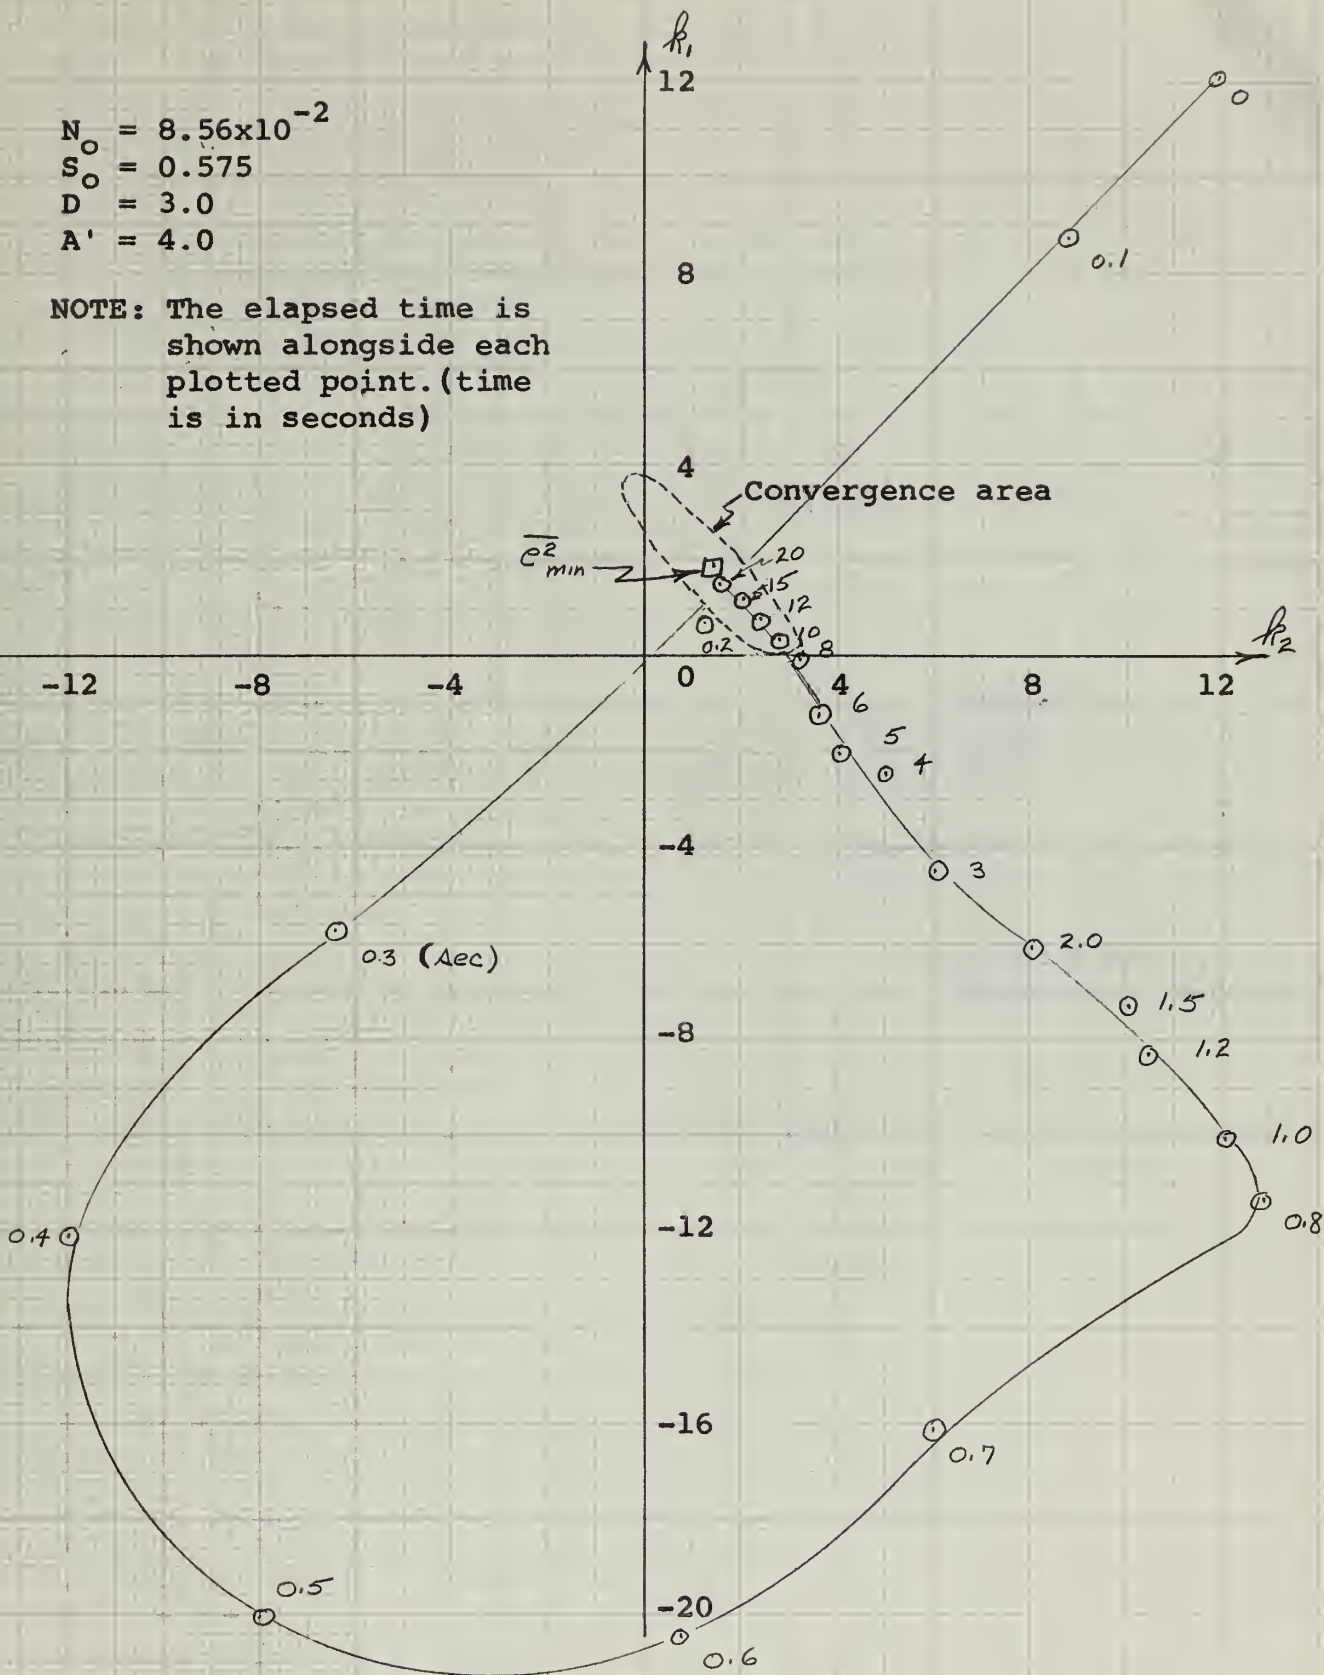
$N_o = 8.56x10^{-2}$
$S_o = 0.575$
$D = 3.0$
$A' = 4.0$

NOTE: The elapsed time is shown alongside each plotted point. (time is in seconds)

$k_1$

12

8

4

Convergence area

$\overline{e^2}_{min}$

20
15
12
10
8
0.2

$k_2$

-12 -8 -4 0 4 8 12

6
5
4

-4

3

0.3 (sec)

2.0

1.5

-8

1.2

1.0

0.8

0.4

-12

-16

0.7

0.5

-20

0.6

0

0.1